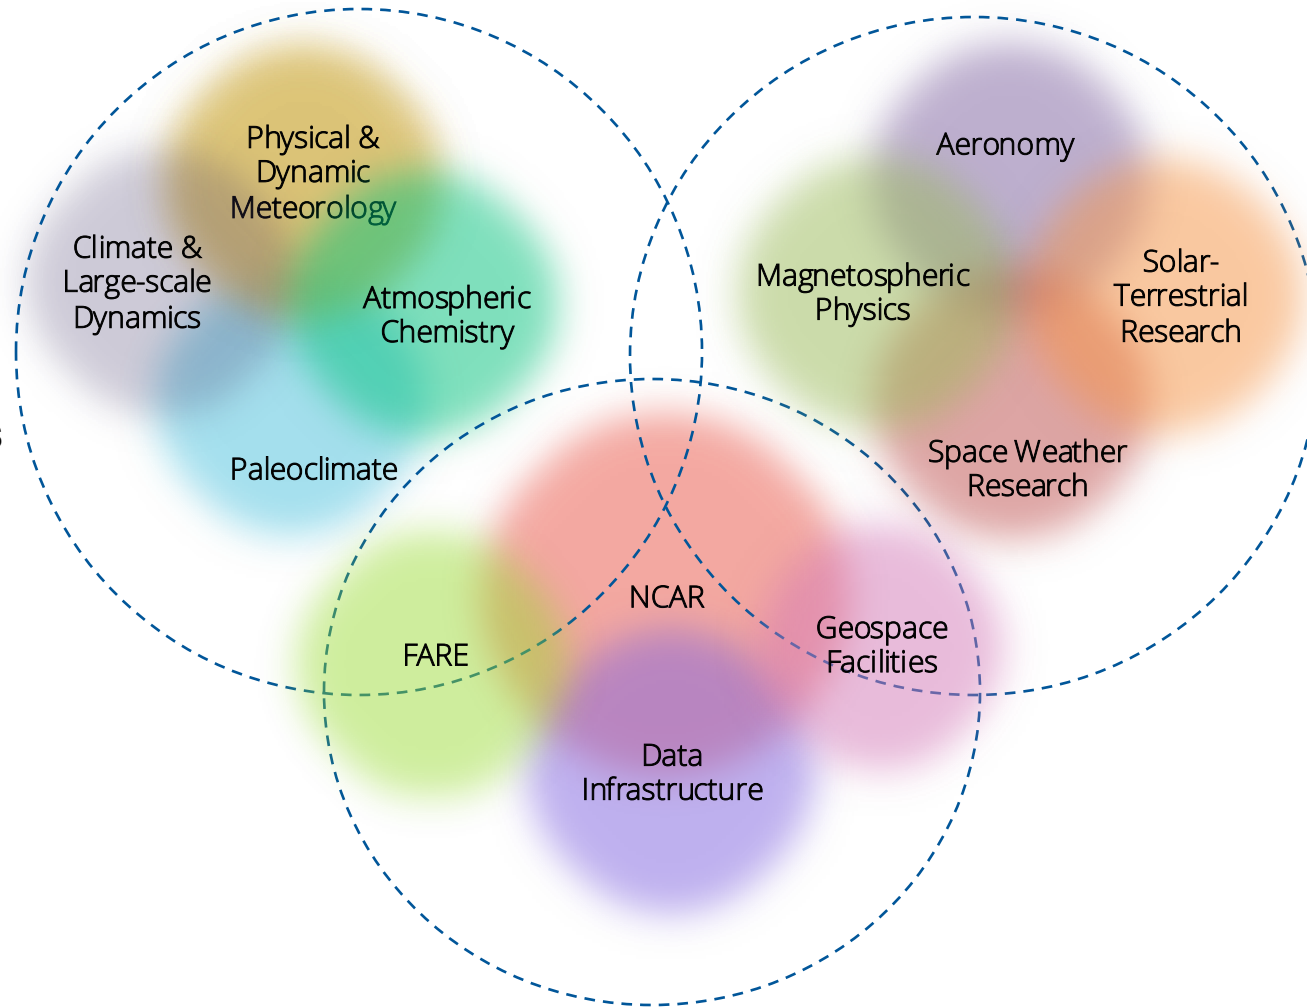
Physical & Dynamic Meteorology

Climate & Large-scale Dynamics

Atmospheric Chemistry

Paleoclimate

Aeronomy

Magnetospheric Physics

Solar-Terrestrial Research

Space Weather Research

NCAR

FARE

Geospace Facilities

Data Infrastructure